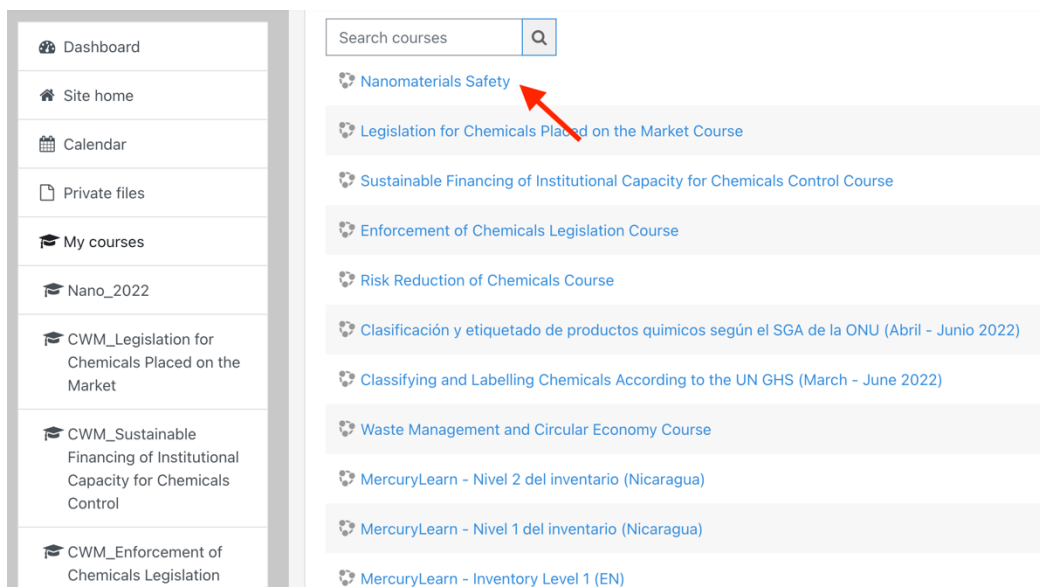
Dashboard

Site home

Calendar

Private files

My courses

Nano_2022

CWM_Legislation for Chemicals Placed on the Market

CWM_Sustainable Financing of Institutional Capacity for Chemicals Control

CWM_Enforcement of Chemicals Legislation

Search courses

Nanomaterials Safety

Legislation for Chemicals Placed on the Market Course

Sustainable Financing of Institutional Capacity for Chemicals Control Course

Enforcement of Chemicals Legislation Course

Risk Reduction of Chemicals Course

Clasificación y etiquetado de productos quimicos según el SGA de la ONU (Abril - Junio 2022)

Classifying and Labelling Chemicals According to the UN GHS (March - June 2022)

Waste Management and Circular Economy Course

MercuryLearn - Nivel 2 del inventario (Nicaragua)

MercuryLearn - Nivel 1 del inventario (Nicaragua)

MercuryLearn - Inventory Level 1 (EN)